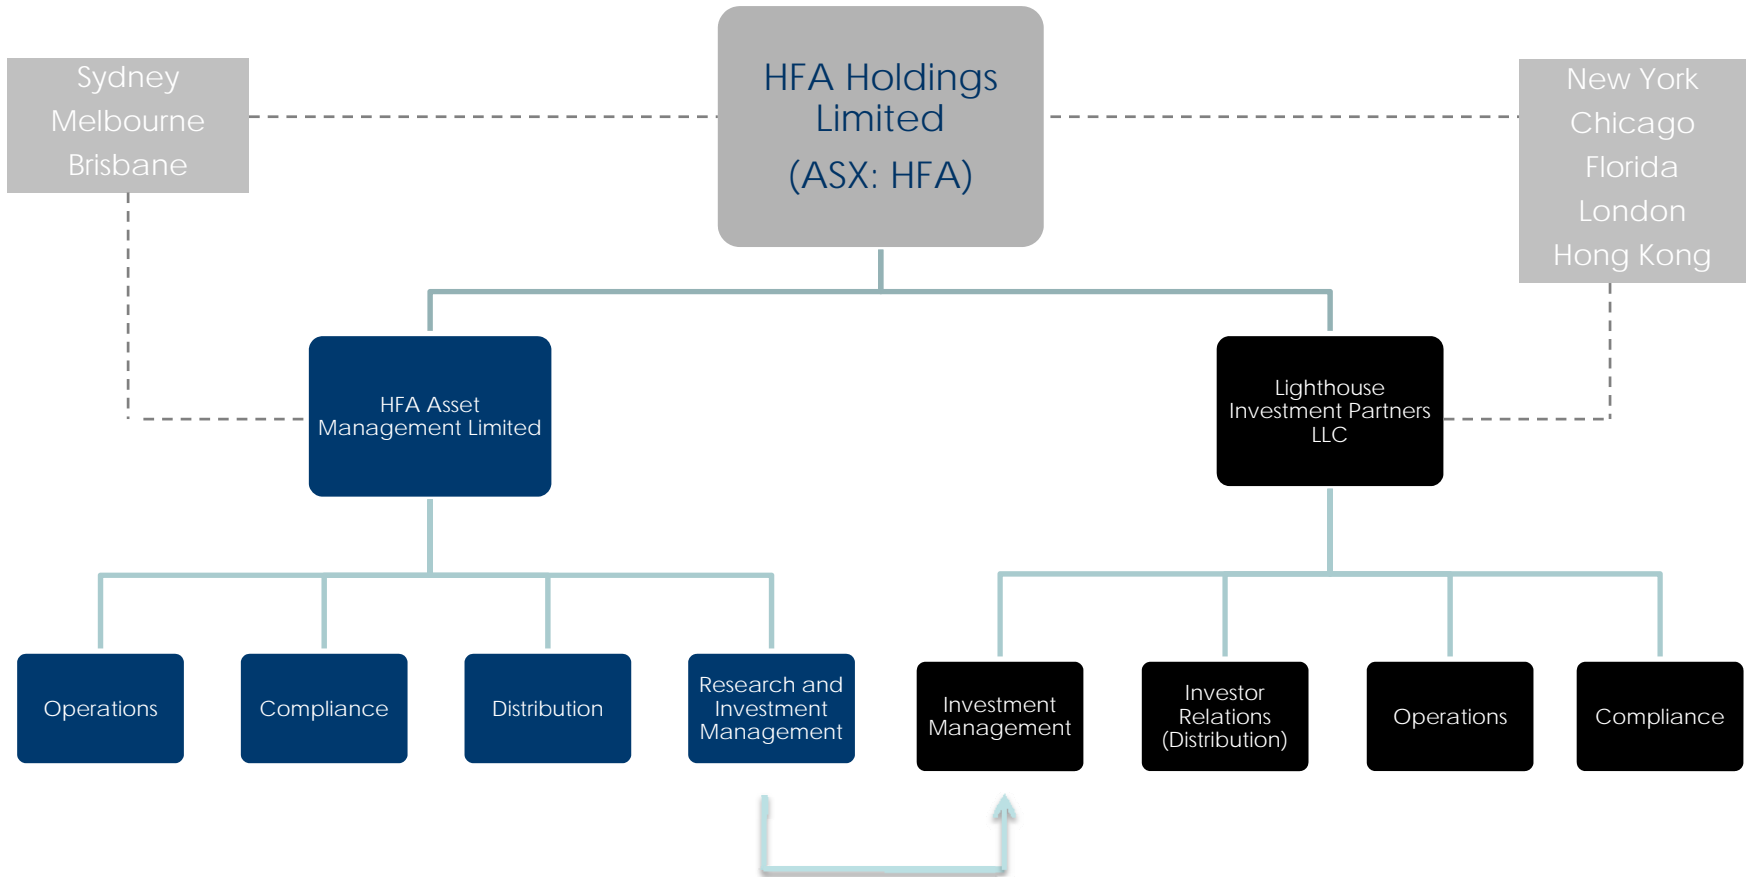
Sydney
Melbourne
Brisbane

HFA Holdings Limited
(ASX: HFA)

New York
Chicago
Florida
London
Hong Kong

HFA Asset Management Limited

Lighthouse Investment Partners LLC

Operations

Compliance

Distribution

Research and Investment Management

Investment Management

Investor Relations (Distribution)

Operations

Compliance